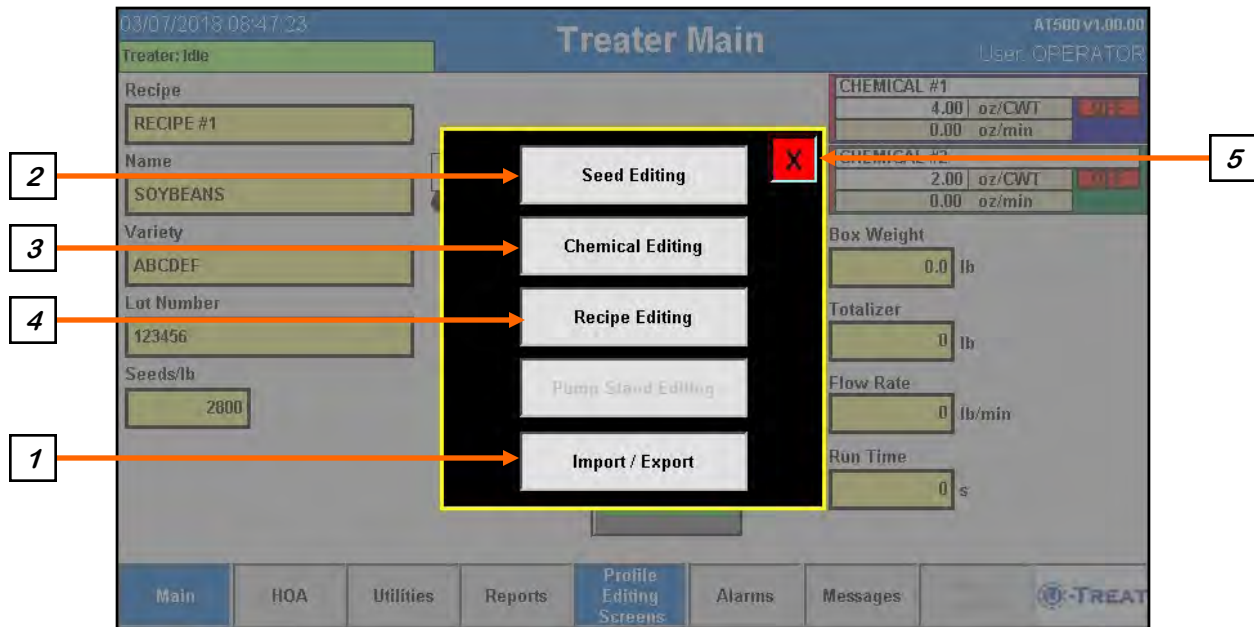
03/07/2018 08:47:23
Treater: Idle
Treater Main
AT500 V1.00.00
User: OPERATOR

Recipe
RECIPE #1
Name
SOYBEANS
Variety
ABCDEF
Lot Number
123456
Seeds/lb
2800

CHEMICAL #1
4.00 oz/CWT
0.00 oz/min
CHEMICAL #2
2.00 oz/CWT
0.00 oz/min
Box Weight
0.0 lb
Totalizer
0 lb
Flow Rate
0 lb/min
Run Time
0 s

X
Seed Editing
Chemical Editing
Recipe Editing
Pump Stand Editing
Import / Export

2
3
4
1
5

Main
HOA
Utilities
Reports
Profile Editing Screens
Alarms
Messages
-TREAT